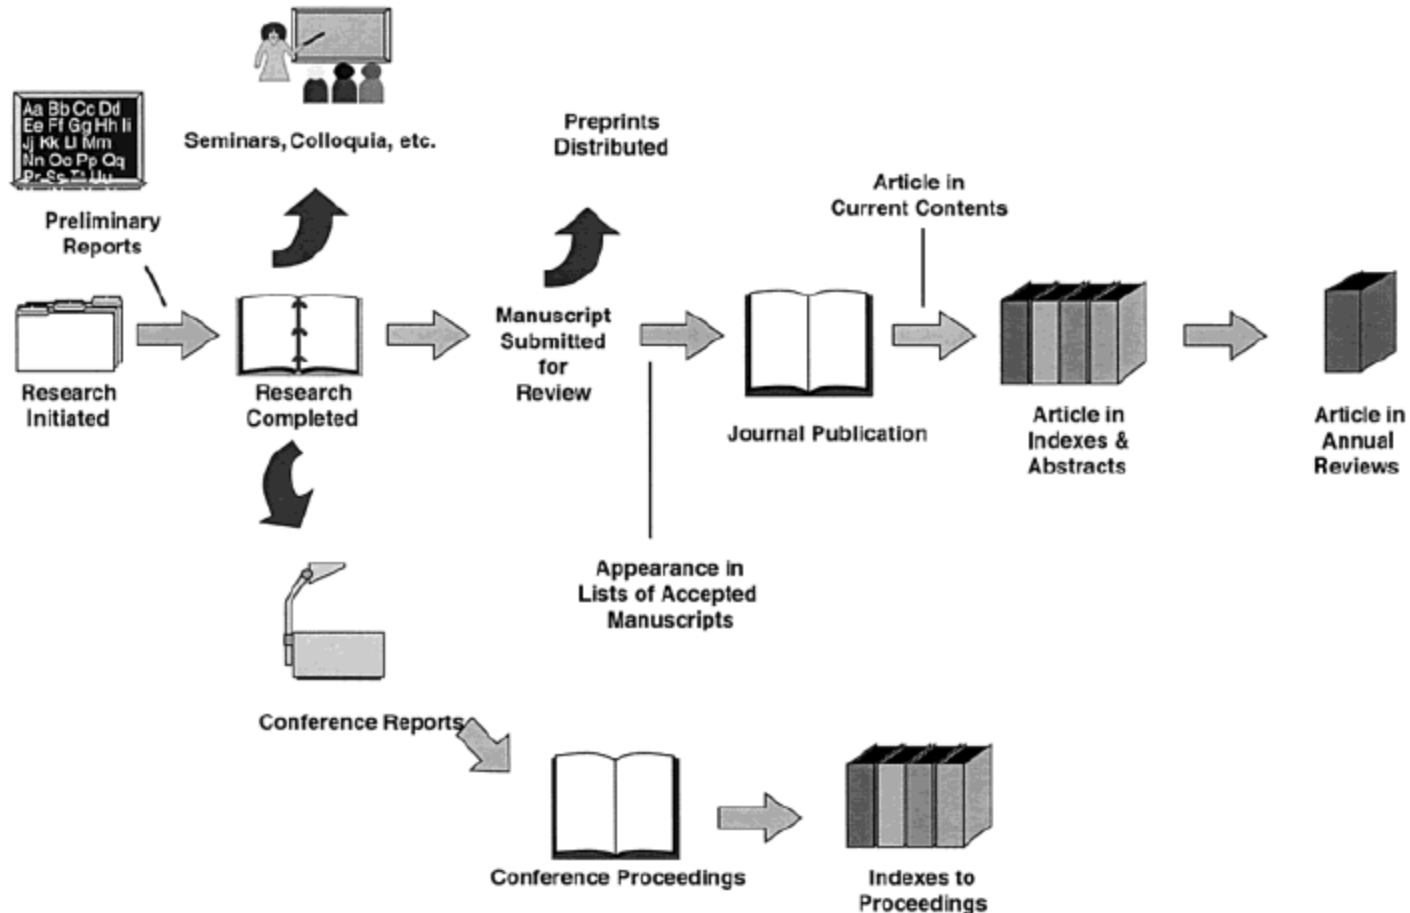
Aa Bb Cc Dd
Ee Ff Gg Hh Ii
Jj Kk Ll Mm
Nn Oo Pp Qq
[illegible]

Seminars, Colloquia, etc.

Preprints Distributed

Article in Current Contents

Preliminary Reports

Research Initiated

Research Completed

Manuscript Submitted for Review

Journal Publication

Article in Indexes & Abstracts

Article in Annual Reviews

Appearance in Lists of Accepted Manuscripts

Conference Reports

Conference Proceedings

Indexes to Proceedings